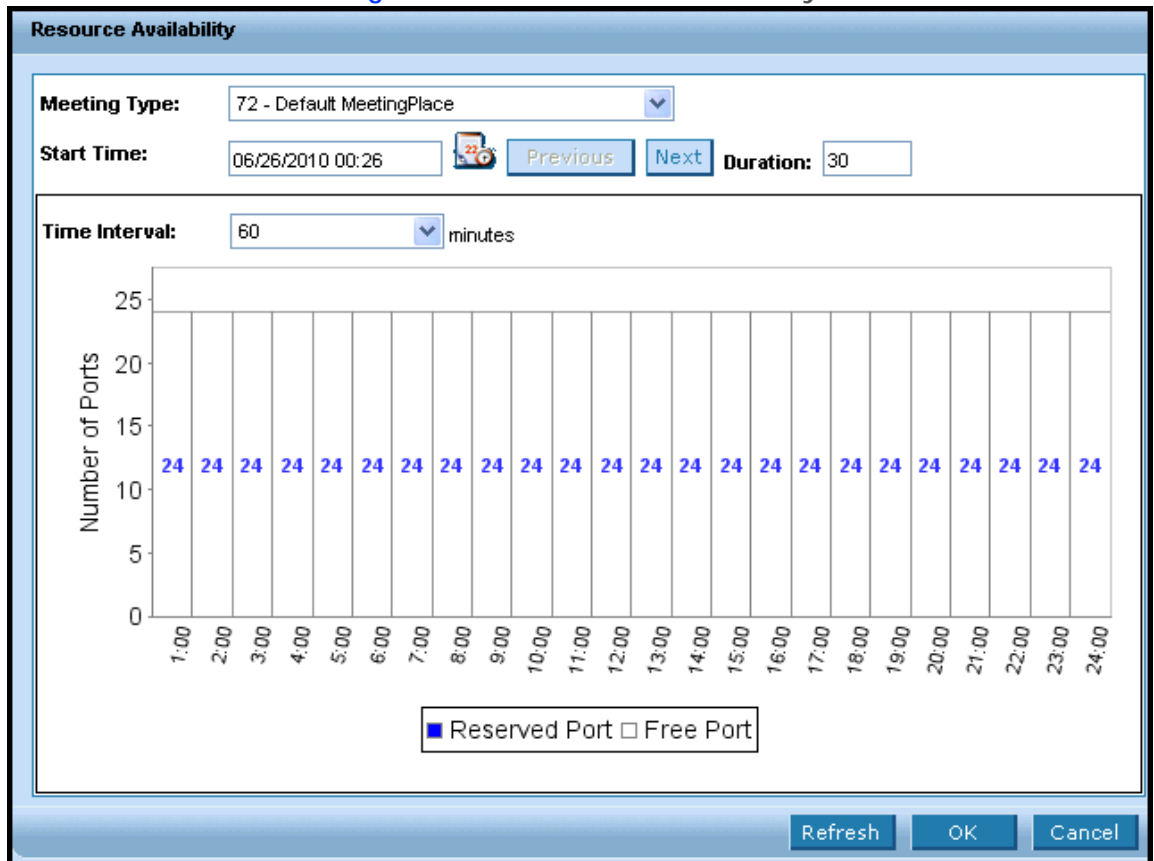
Resource Availability

Meeting Type: 72 - Default MeetingPlace

Start Time: 06/26/2010 00:26 Previous Next Duration: 30

Time Interval: 60 minutes

25
20
15
10
5
0

Number of Ports

24 24 24 24 24 24 24 24 24 24 24 24 24 24 24 24 24 24 24 24 24 24 24 24

1:00 2:00 3:00 4:00 5:00 6:00 7:00 8:00 9:00 10:00 11:00 12:00 13:00 14:00 15:00 16:00 17:00 18:00 19:00 20:00 21:00 22:00 23:00 24:00

Reserved Port Free Port

Refresh OK Cancel